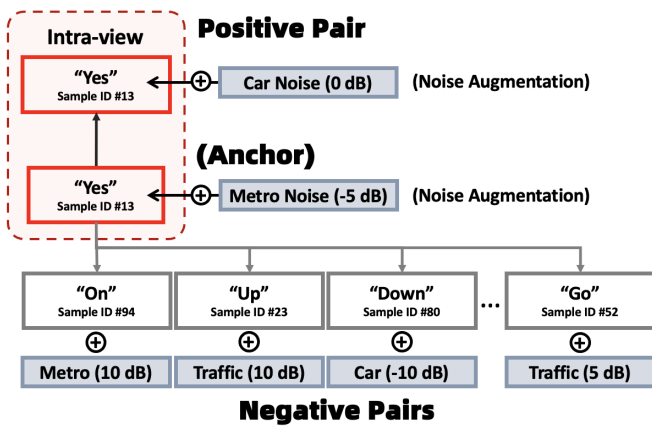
Intra-view

Positive Pair

"Yes"
Sample ID #13

$\oplus$ Car Noise (0 dB) (Noise Augmentation)

(Anchor)

"Yes"
Sample ID #13

$\oplus$ Metro Noise (-5 dB) (Noise Augmentation)

"On"
Sample ID #94
$\oplus$
Metro (10 dB)

"Up"
Sample ID #23
$\oplus$
Traffic (10 dB)

"Down"
Sample ID #80
$\oplus$
Car (-10 dB)

...

"Go"
Sample ID #52
$\oplus$
Traffic (5 dB)

Negative Pairs